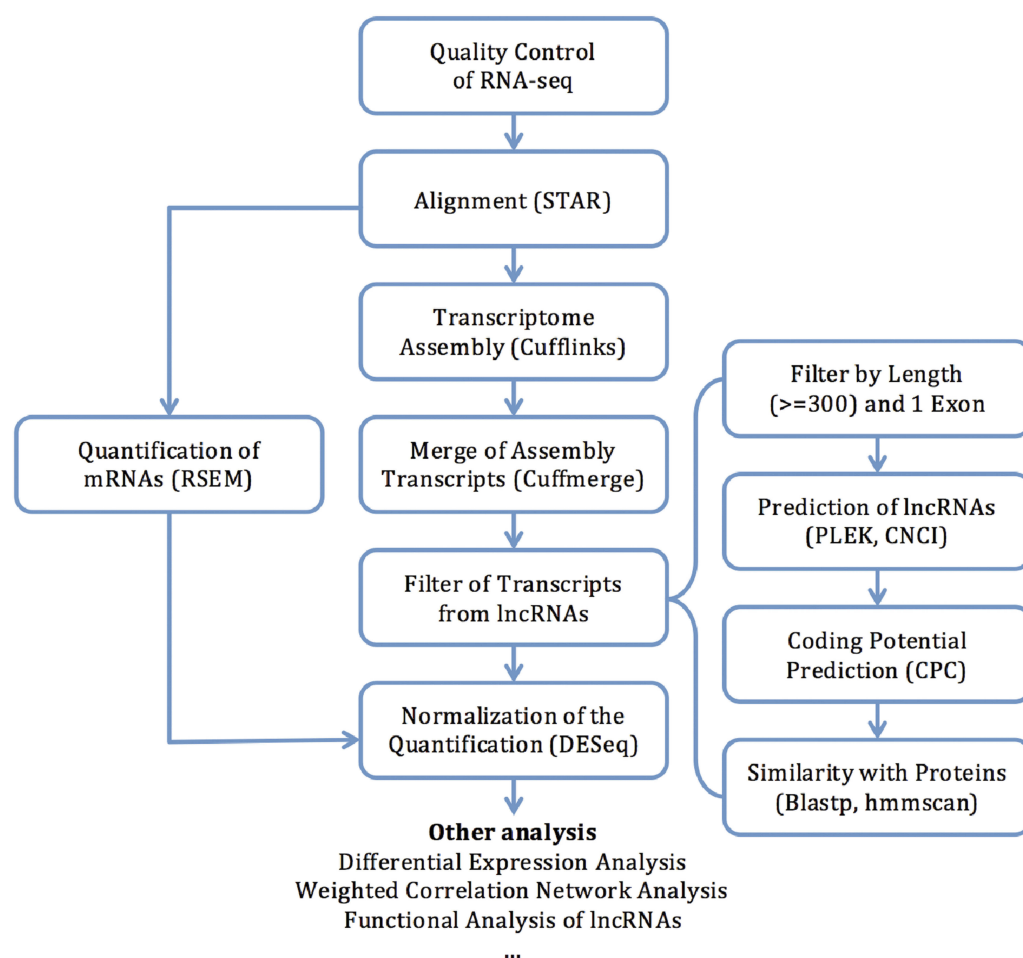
Quality Control of RNA-seq

Alignment (STAR)

Transcriptome Assembly (Cufflinks)

Quantification of mRNAs (RSEM)

Merge of Assembly Transcripts (Cuffmerge)

Filter of Transcripts from lncRNAs

Normalization of the Quantification (DESeq)

Filter by Length (>=300) and 1 Exon

Prediction of lncRNAs (PLEK, CNCI)

Coding Potential Prediction (CPC)

Similarity with Proteins (Blastp, hmmscan)

**Other analysis**
Differential Expression Analysis
Weighted Correlation Network Analysis
Functional Analysis of lncRNAs
...